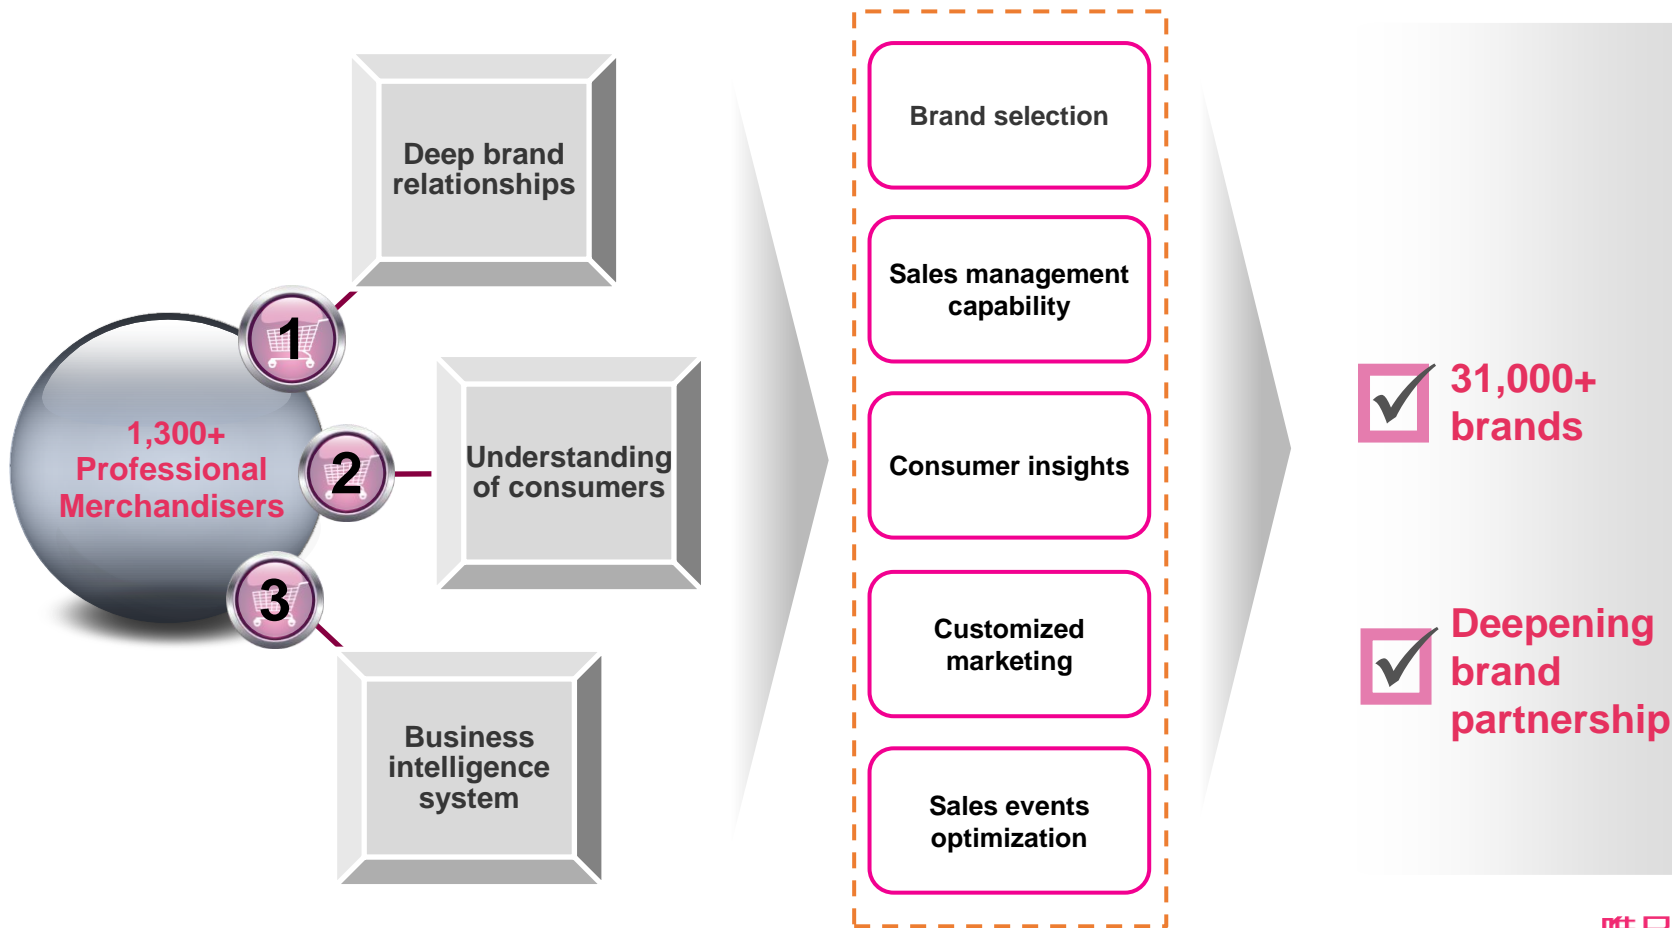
1,300+ Professional Merchandisers

1

Deep brand relationships

2

Understanding of consumers

3

Business intelligence system

Brand selection

Sales management capability

Consumer insights

Customized marketing

Sales events optimization

31,000+ brands

Deepening brand partnership

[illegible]